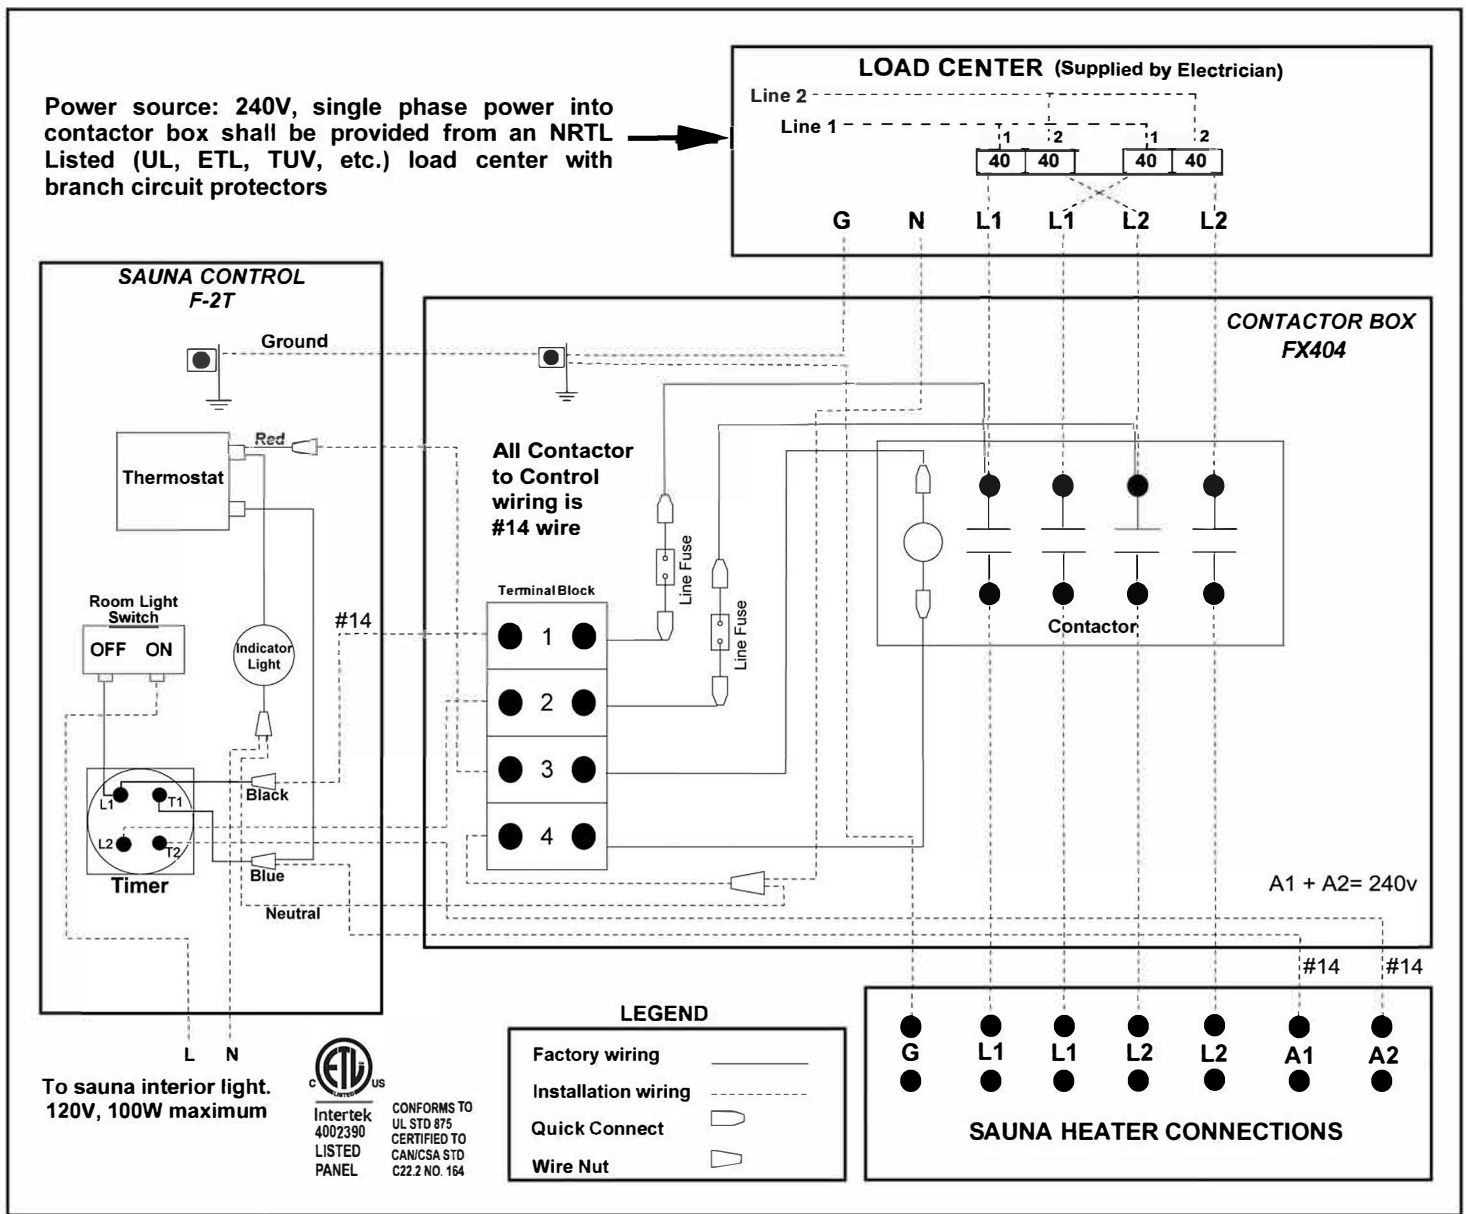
Power source: 240V, single phase power into contactor box shall be provided from an NRTL Listed (UL, ETL, TUV, etc.) load center with branch circuit protectors

LOAD CENTER (Supplied by Electrician)

Line 2

Line 1

1 2 1 2

40 40 40 40

G N L1 L1 L2 L2

SAUNA CONTROL
F-2T

Ground

CONTACTOR BOX
FX404

Red

Thermostat

All Contactor to Control wiring is #14 wire

Line Fuse

Line Fuse

Terminal Block

Room Light Switch

OFF ON

#14

Indicator Light

1

2

3

4

Contactor

L1 T1

L2 T2

Black

Timer

Blue

Neutral

A1 + A2= 240v

#14 #14

L N

To sauna interior light. 120V, 100W maximum

C LISTED US

Intertek 4002390 LISTED PANEL

CONFORMS TO UL STD 875 CERTIFIED TO CAN/CSA STD C22.2 NO. 164

LEGEND

Factory wiring

Installation wiring

Quick Connect

Wire Nut

G L1 L1 L2 L2 A1 A2

SAUNA HEATER CONNECTIONS